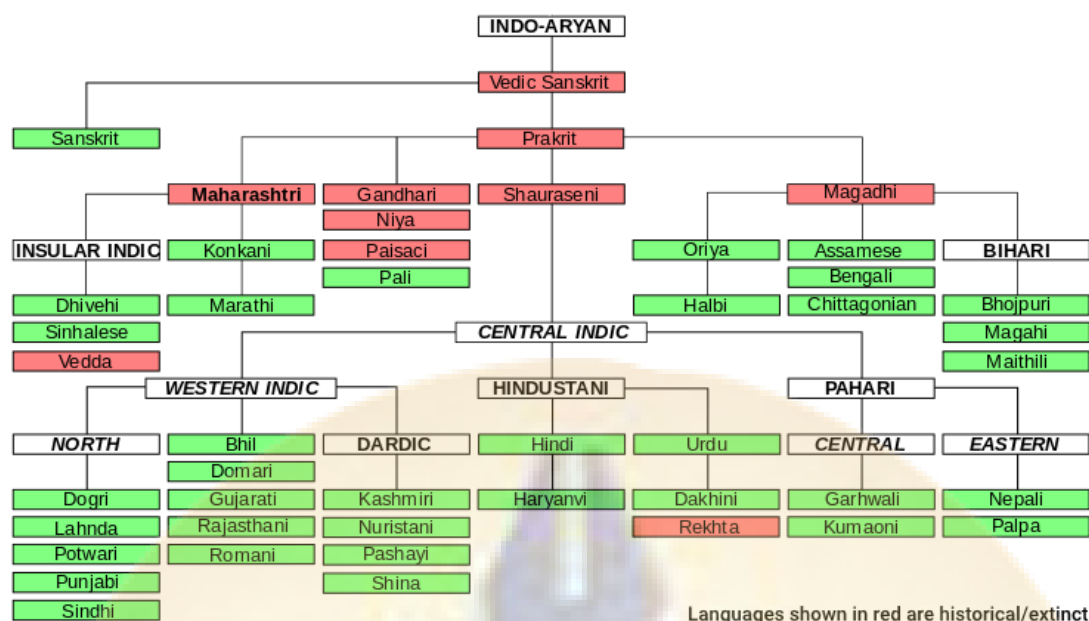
INDO-ARYAN

Vedic Sanskrit

Sanskrit

Prakrit

Maharashtri

Gandhari

Niya

Paisaci

Pali

Shauraseni

Magadhi

INSULAR INDIC

Dhivehi

Sinhalese

Vedda

Konkani

Marathi

Oriya

Halbi

Assamese

Bengali

Chittagonian

BIHARI

Bhojpuri

Magahi

Maithili

CENTRAL INDIC

WESTERN INDIC

NORTH

Dogri

Lahnda

Potwari

Punjabi

Sindhi

Bhil

Domari

Gujarati

Rajasthani

Romani

DARDIC

Kashmiri

Nuristani

Pashayi

Shina

HINDUSTANI

Hindi

Haryanvi

Urdu

Dakhini

Rekhta

PAHARI

CENTRAL

Garhwali

Kumaoni

EASTERN

Nepali

Palpa

Languages shown in red are historical/extinct